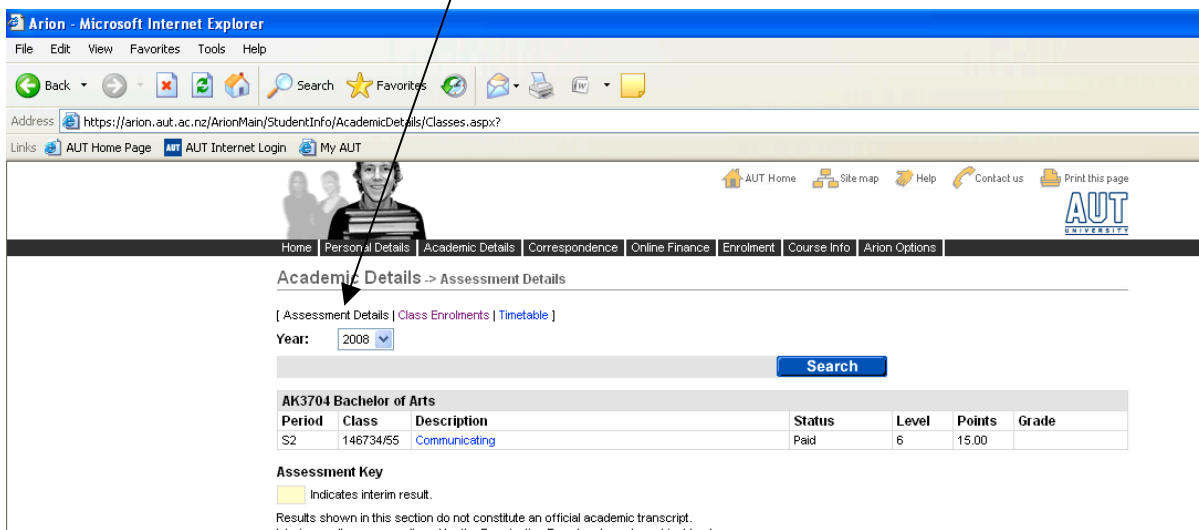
Arion - Microsoft Internet Explorer

File Edit View Favorites Tools Help

Back Search Favorites

Address https://arion.aut.ac.nz/ArionMain/StudentInfo/AcademicDetails/Classes.aspx?

Links AUT Home Page AUT Internet Login My AUT

AUT Home Site map Help Contact us Print this page

AUT UNIVERSITY

Home | Personal Details | Academic Details | Correspondence | Online Finance | Enrolment | Course Info | Arion Options

Academic Details -> Assessment Details

[ Assessment Details | Class Enrolments | Timetable ]

Year: 2008

Search

AK3704 Bachelor of Arts

| Period | Class | Description | Status | Level | Points | Grade |
|---|---|---|---|---|---|---|
| S2 | 146734/55 | Communicating | Paid | 6 | 15.00 | |

Assessment Key

Indicates interim result.

Results shown in this section do not constitute an official academic transcript.
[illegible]